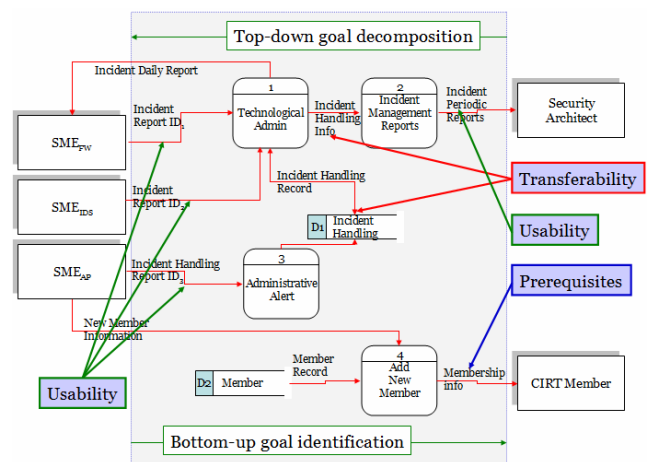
Top-down goal decomposition

Incident Daily Report

$SME_{FW}$

Incident Report $ID_1$

1
Technological Admin

Incident Handling Info

2
Incident Management Reports

Incident Periodic Reports

Security Architect

$SME_{IDS}$

Incident Report $ID_2$

Incident Handling Record

Transferability

D1 Incident Handling

Usability

$SME_{AP}$

Incident Handling Report $ID_3$

3
Administrative Alert

Prerequisites

New Member Information

Member Record

4
Add New Member

D2 Member

Membership info

CIRT Member

Usability

Bottom-up goal identification